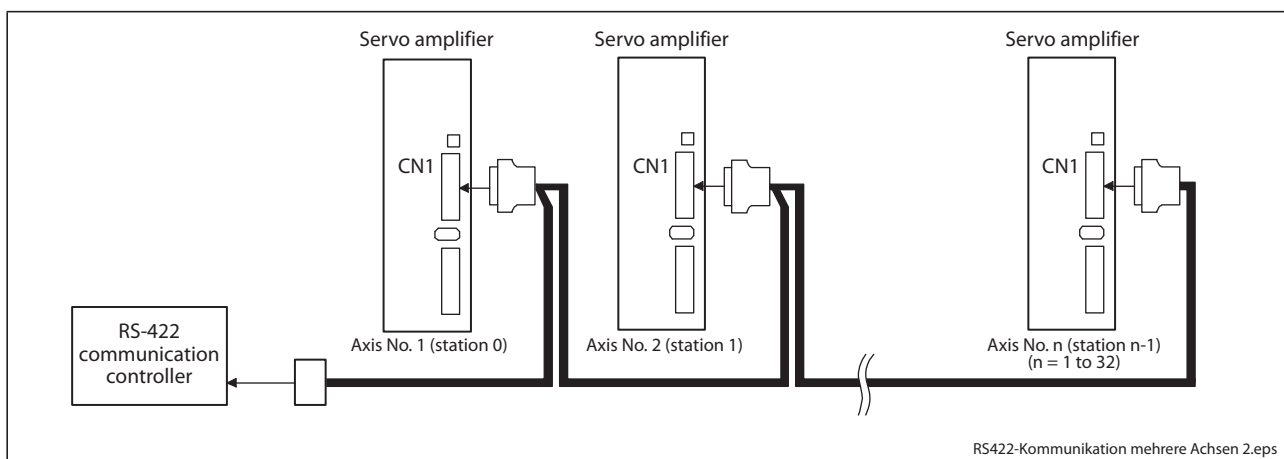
Servo amplifier

Servo amplifier

Servo amplifier

CN1

CN1

CN1

RS-422 communication controller

Axis No. 1 (station 0)

Axis No. 2 (station 1)

Axis No. n (station n-1) (n = 1 to 32)

RS422-Kommunikation mehrere Achsen 2.eps